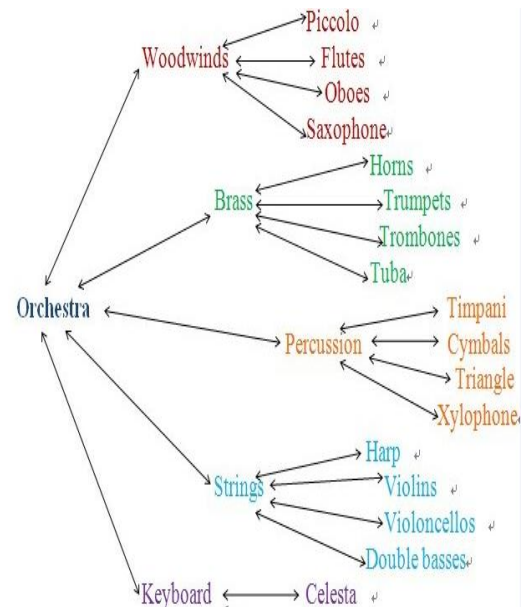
Piccolo
Woodwinds
Flutes
Oboes
Saxophone

Horns
Brass
Trumpets
Trombones
Tuba

Orchestra

Timpani
Percussion
Cymbals
Triangle
Xylophone

Harp
Strings
Violins
Violoncellos
Double basses

Keyboard
Celesta